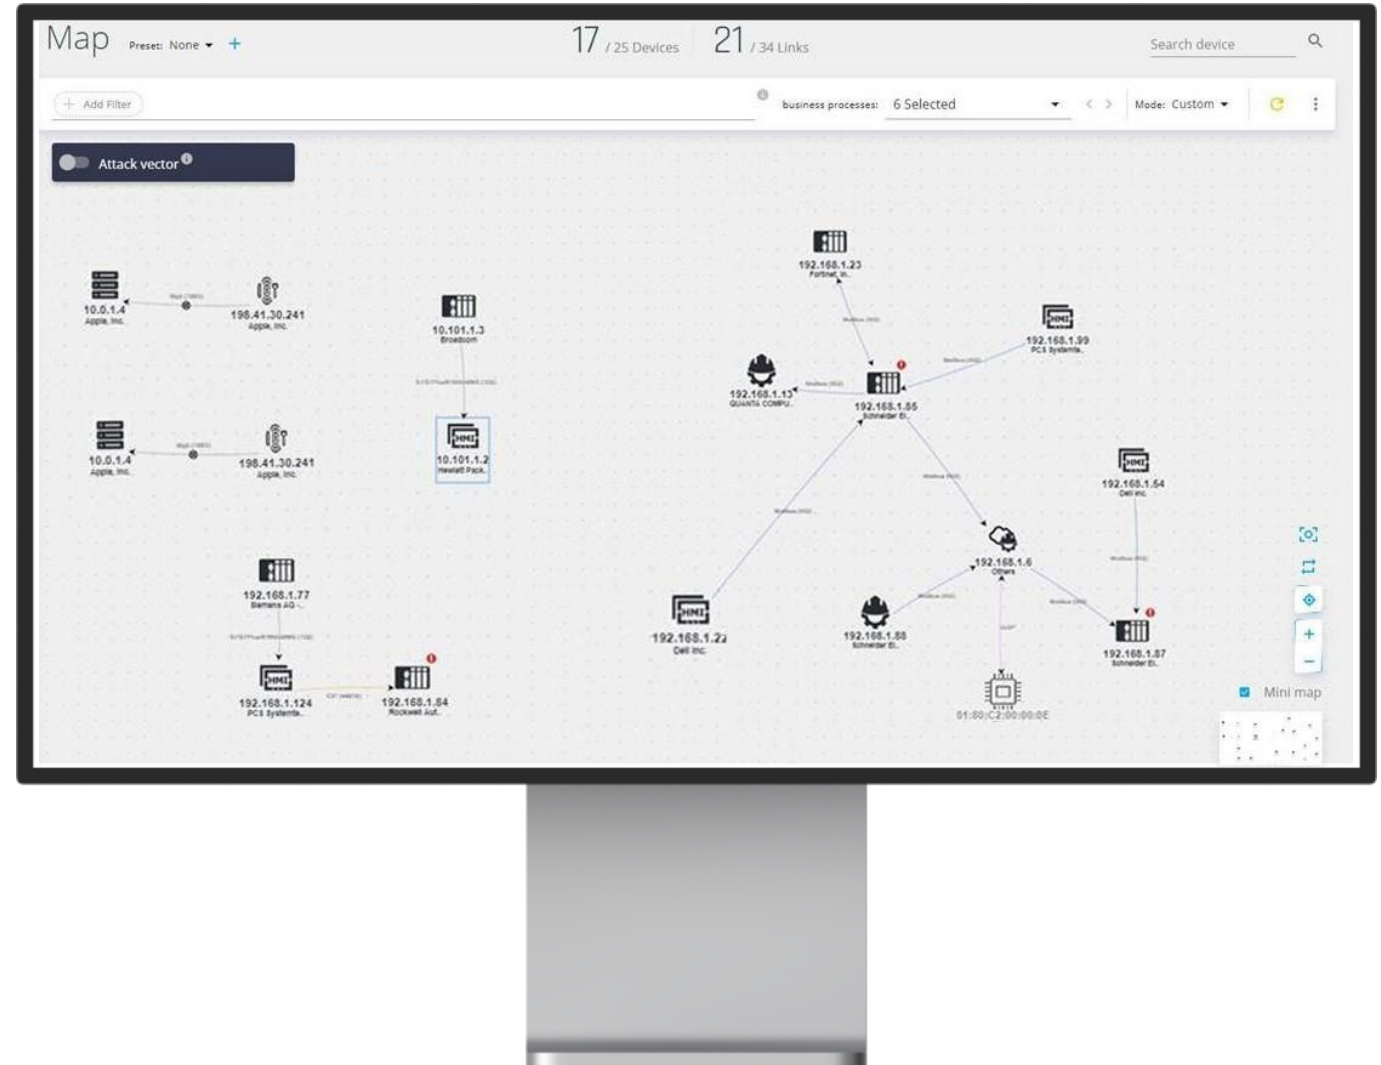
Map Preset: None + 17 / 25 Devices 21 / 34 Links Search device

+ Add Filter business processes: 6 Selected Mode: Custom

Attack vector

10.0.1.4
Apple, Inc.

198.41.30.241
Apple, Inc.

10.101.1.3
Broadcom

10.101.1.2
Hewlett Pack.

10.0.1.4
Apple, Inc.

198.41.30.241
Apple, Inc.

192.168.1.77
Siemens AG

192.168.1.124
PCS Systemte.

192.168.1.84
Rockwell Aut.

192.168.1.23
Fortinet, In.

192.168.1.99
PCS Systemte.

192.168.1.13
QUANTA COMPU.

192.168.1.85
Schneider El.

192.168.1.54
Dell Inc.

192.168.1.6
Others

192.168.1.22
Dell Inc.

192.168.1.88
Schneider El.

192.168.1.87
Schneider El.

01:80:C2:00:00:0E

Mini map